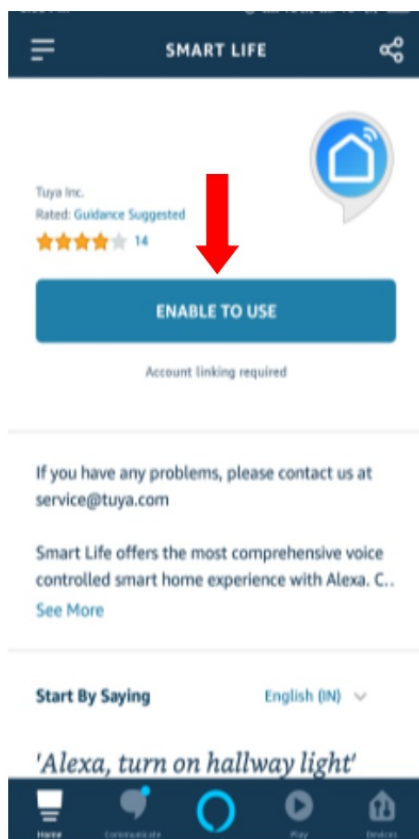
SMART LIFE

Tuya Inc.
Rated: Guidance Suggested
14

ENABLE TO USE

Account linking required

If you have any problems, please contact us at service@tuya.com

Smart Life offers the most comprehensive voice controlled smart home experience with Alexa. C..
See More

Start By Saying
English (IN)

'Alexa, turn on hallway light'

Home
Communicate
Play
Devices